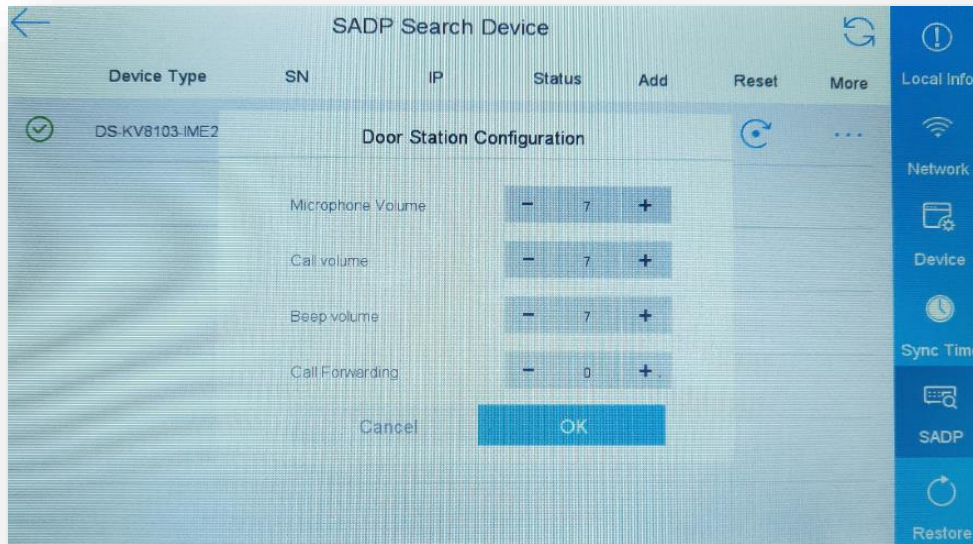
SADP Search Device

| Device Type | SN | IP | Status | Add | Reset | More |
|---|---|---|---|---|---|---|
| DS-KV8103-IME2 | | | | | | ... |

Door Station Configuration

Microphone Volume − 7 +

Call volume − 7 +

Beep volume − 7 +

Call Forwarding − 0 +

Cancel

OK

Local Info

Network

Device

Sync Tim

SADP

Restore